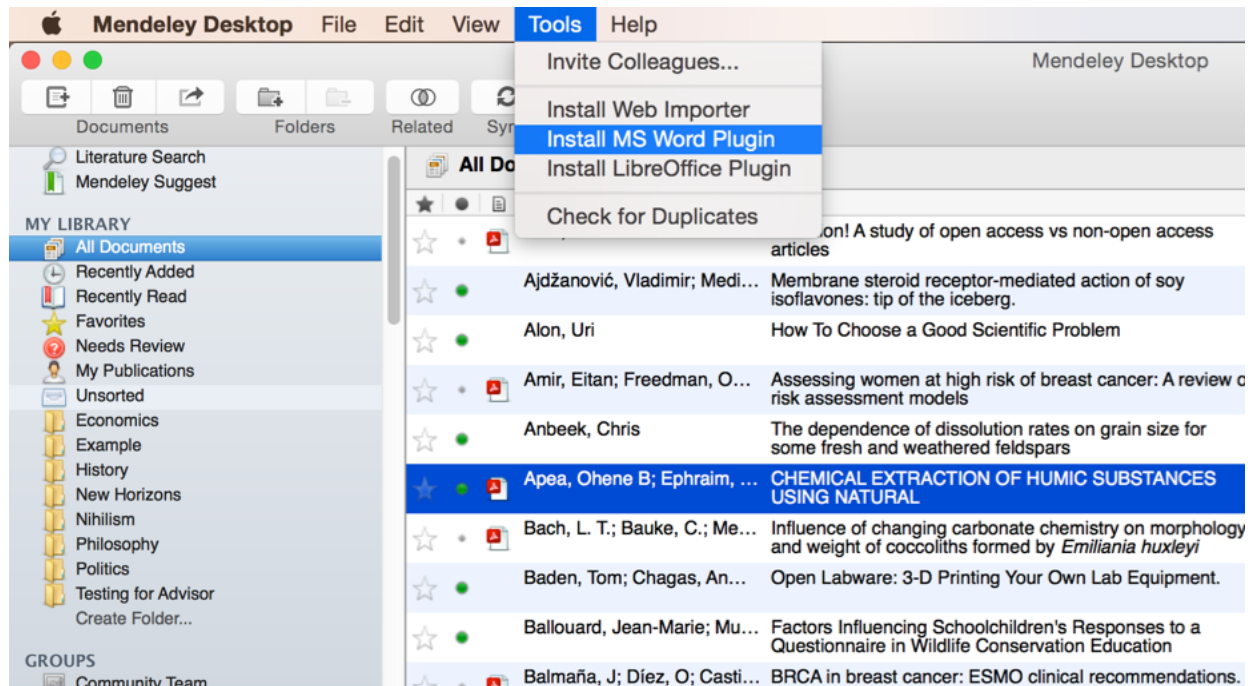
Mendeley Desktop File Edit View Tools Help

Mendeley Desktop

Invite Colleagues...

Install Web Importer
Install MS Word Plugin
Install LibreOffice Plugin

Check for Duplicates

Documents Folders Related Syn

Literature Search
Mendeley Suggest

MY LIBRARY
All Documents
Recently Added
Recently Read
Favorites
Needs Review
My Publications
Unsorted
Economics
Example
History
New Horizons
Nihilism
Philosophy
Politics
Testing for Advisor
Create Folder...

GROUPS
Community Team

All Do

| | | | Authors | Title |
|---|---|---|---|---|
| | | | | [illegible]ion! A study of open access vs non-open access articles |
| | | | Ajdžanović, Vladimir; Medi... | Membrane steroid receptor-mediated action of soy isoflavones: tip of the iceberg. |
| | | | Alon, Uri | How To Choose a Good Scientific Problem |
| | | | Amir, Eitan; Freedman, O... | Assessing women at high risk of breast cancer: A review o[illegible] risk assessment models |
| | | | Anbeek, Chris | The dependence of dissolution rates on grain size for some fresh and weathered feldspars |
| | | | Apea, Ohene B; Ephraim, ... | CHEMICAL EXTRACTION OF HUMIC SUBSTANCES USING NATURAL |
| | | | Bach, L. T.; Bauke, C.; Me... | Influence of changing carbonate chemistry on morphology and weight of coccoliths formed by Emiliania huxleyi |
| | | | Baden, Tom; Chagas, An... | Open Labware: 3-D Printing Your Own Lab Equipment. |
| | | | Ballouard, Jean-Marie; Mu... | Factors Influencing Schoolchildren's Responses to a Questionnaire in Wildlife Conservation Education |
| | | | Balmaña, J; Díez, O; Casti... | BRCA in breast cancer: ESMO clinical recommendations. |